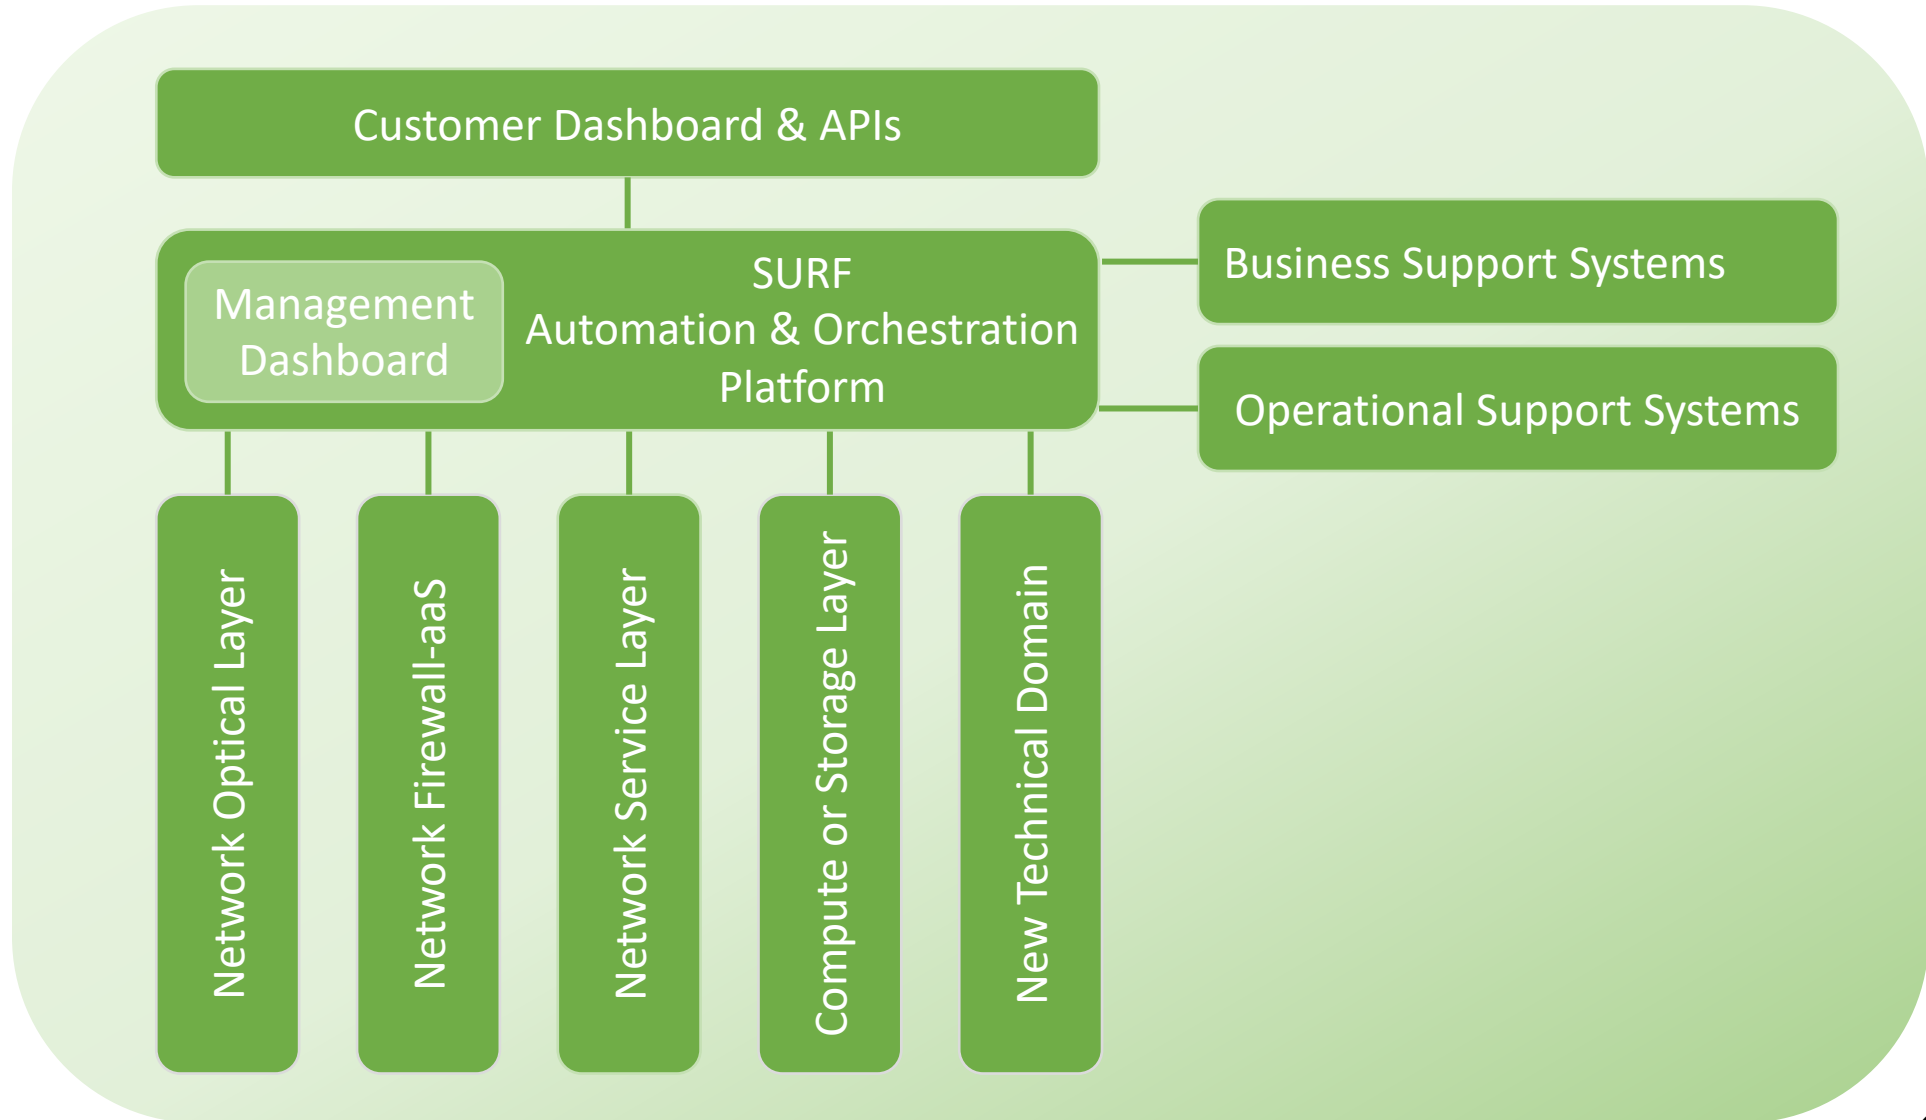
Customer Dashboard & APIs

Management Dashboard

SURF
Automation & Orchestration Platform

Business Support Systems

Operational Support Systems

Network Optical Layer

Network Firewall-aaS

Network Service Layer

Compute or Storage Layer

New Technical Domain